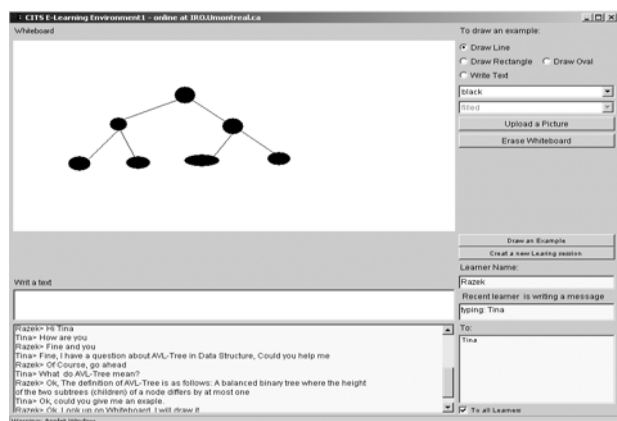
CITS E-Learning Environment1 - online at IRO.Umontreal.ca

Whiteboard

To draw an example:

Draw Line

Draw Rectangle

Draw Oval

Write Text

black

filled

Upload a Picture

Erase Whiteboard

Draw an Example

Creat a new Learing session

Learner Name:

Razek

Recent learner is writing a message

typing: Tina

Writ a text

To:

Tina

Razek> Hi Tina
Tina> How are you
Razek> Fine and you
Tina> Fine, I have a question about AVL-Tree in Data Structure, Could you help me
Razek> Of Course, go ahead
Tina> What do AVL-Tree mean?
Razek> Ok, The definition of AVL-Tree is as follows: A balanced binary tree where the height of the two subtrees (children) of a node differs by at most one
Tina> Ok, could you give me an exaple.
Razek> Ok, Look up on Whiteboard, I will draw it

To all Learners

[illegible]